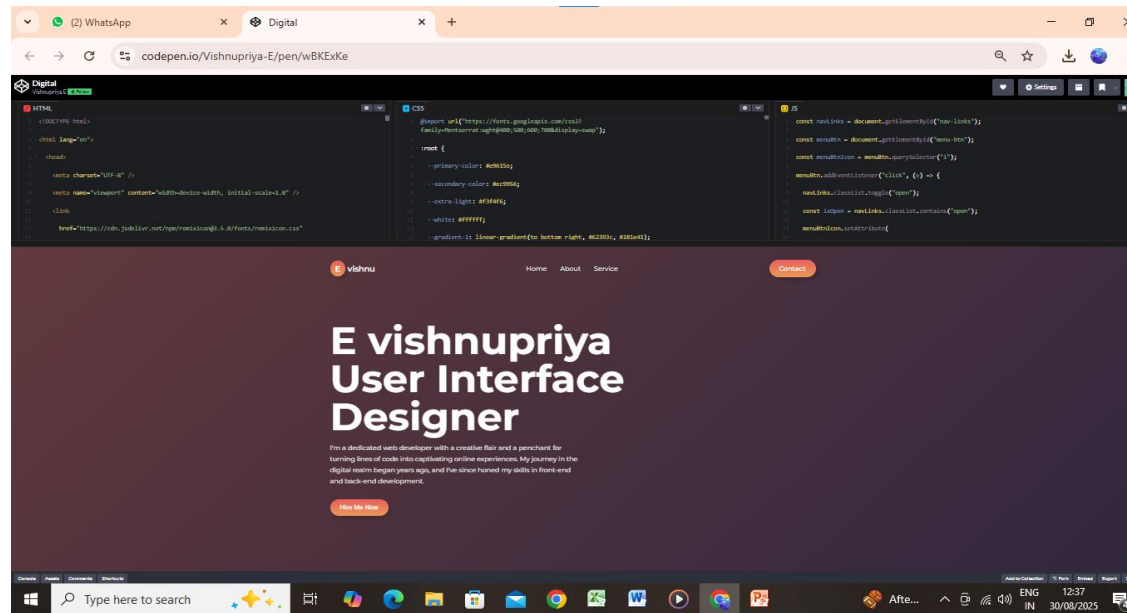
(2) WhatsApp
Digital
codepen.io/Vishnupriya-E/pen/wBKExKe

Digital
Vishnupriya E
Settings

HTML
<!DOCTYPE html>
<html lang="en">
<head>
<meta charset="UTF-8" />
<meta name="viewport" content="width=device-width, initial-scale=1.0" />
<link
href="https://cdn.jsdelivr.net/npm/remixicon@3.5.0/fonts/remixicon.css"

CSS
@import url("https://fonts.googleapis.com/css2?family=Montserrat:wght@400;500;600;700&display=swap");
:root {
--primary-color: #c9615e;
--secondary-color: #ec9956;
--extra-light: #f3f4f6;
--white: #ffffff;
--gradient-1: linear-gradient(to bottom right, #62393c, #181e41);

JS
const navLinks = document.getElementById("nav-links");
const menuBtn = document.getElementById("menu-btn");
const menuBtnIcon = menuBtn.querySelector("i");
menuBtn.addEventListener("click", (e) => {
navLinks.classList.toggle("open");
const isOpen = navLinks.classList.contains("open");
menuBtnIcon.setAttribute(

E vishnu
Home About Service
Contact

E vishnupriya
User Interface
Designer

I'm a dedicated web developer with a creative flair and a penchant for turning lines of code into captivating online experiences. My journey in the digital realm began years ago, and I've since honed my skills in front-end and back-end development.

Hire Me Now

Console Assets Comments Shortcuts
Add to Collection Fork Embed Export

Type here to search
Afte...
ENG IN
12:37
30/08/2025